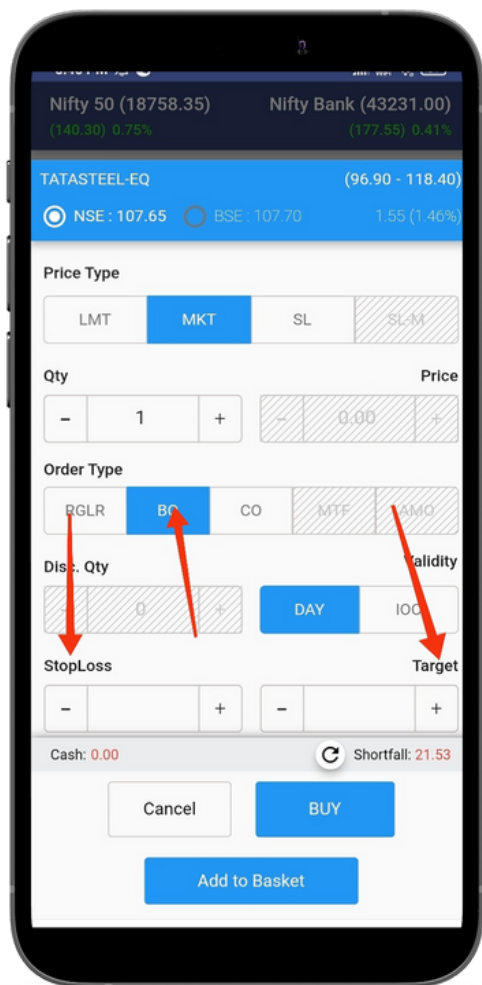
Nifty 50 (18758.35)
(140.30) 0.75%

Nifty Bank (43231.00)
(177.55) 0.41%

TATASTEEL-EQ
(96.90 - 118.40)

NSE : 107.65
BSE : 107.70
1.55 (1.46%)

Price Type

| LMT | MKT | SL | SL-M |
|---|---|---|---|

Qty

Price

- 1 +

- 0.00 +

Order Type

| RGLR | BO | CO | MTF | AMO |
|---|---|---|---|---|

Disc. Qty

Validity

- 0 +

| DAY | IOC |
|---|---|

StopLoss

Target

- +

- +

Cash: 0.00

Shortfall: 21.53

Cancel

BUY

Add to Basket